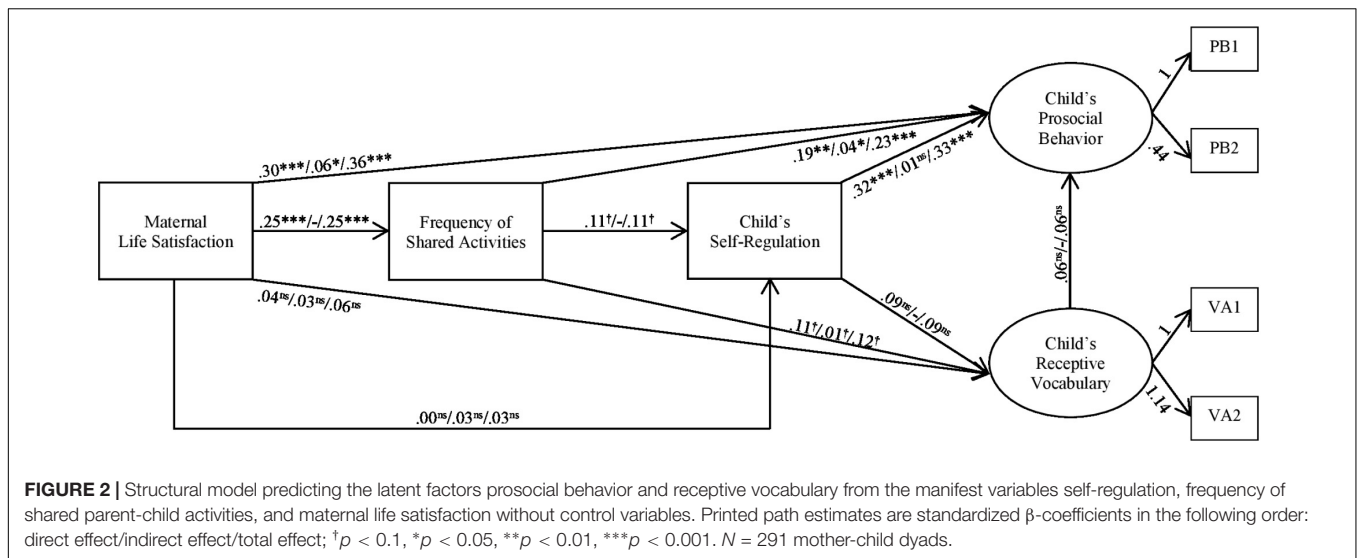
PB1

PB2

Child's Prosocial Behavior

1

.44

.30***/.06*/.36***

.19**/.04*/.23***

.32***/.01$^{ns}$/.33***

Maternal Life Satisfaction

.25***/-/.25***

Frequency of Shared Activities

.11$^{†}$/-/.11$^{†}$

Child's Self-Regulation

.06$^{ns}$/-/.06$^{ns}$

.04$^{ns}$/.03$^{ns}$/.06$^{ns}$

.09$^{ns}$/-/.09$^{ns}$

.11$^{†}$/.01$^{†}$/.12$^{†}$

VA1

Child's Receptive Vocabulary

1

1.14

VA2

.00$^{ns}$/.03$^{ns}$/.03$^{ns}$

**FIGURE 2 |** Structural model predicting the latent factors prosocial behavior and receptive vocabulary from the manifest variables self-regulation, frequency of shared parent-child activities, and maternal life satisfaction without control variables. Printed path estimates are standardized β-coefficients in the following order: direct effect/indirect effect/total effect; $^{†}p < 0.1$, $^{*}p < 0.05$, $^{**}p < 0.01$, $^{***}p < 0.001$. $N = 291$ mother-child dyads.